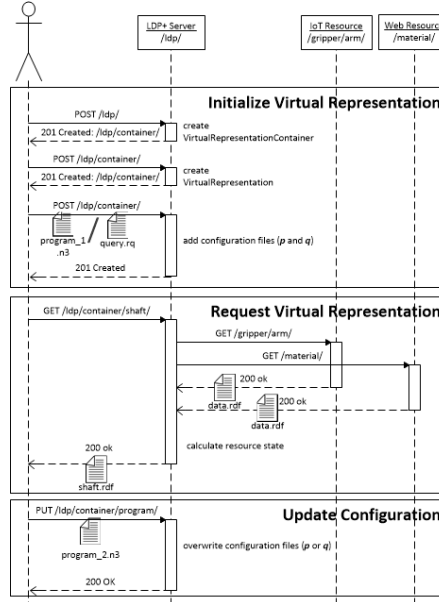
LDP+ Server
/ldp/

IoT Resource
/gripper/arm/

Web Resourc
/material/

Initialize Virtual Representation

POST /ldp/

create VirtualRepresentationContainer

201 Created: /ldp/container/

POST /ldp/container/

create VirtualRepresentation

201 Created: /ldp/container/

POST /ldp/container/

program_1.n3

query.rq

add configuration files (*p* and *q*)

201 Created

Request Virtual Representation

GET /ldp/container/shaft/

GET /gripper/arm/

GET /material/

200 ok

data.rdf

200 ok

data.rdf

calculate resource state

200 ok

shaft.rdf

Update Configuration

PUT /ldp/container/program/

program_2.n3

overwrite configuration files (*p* or *q*)

200 OK